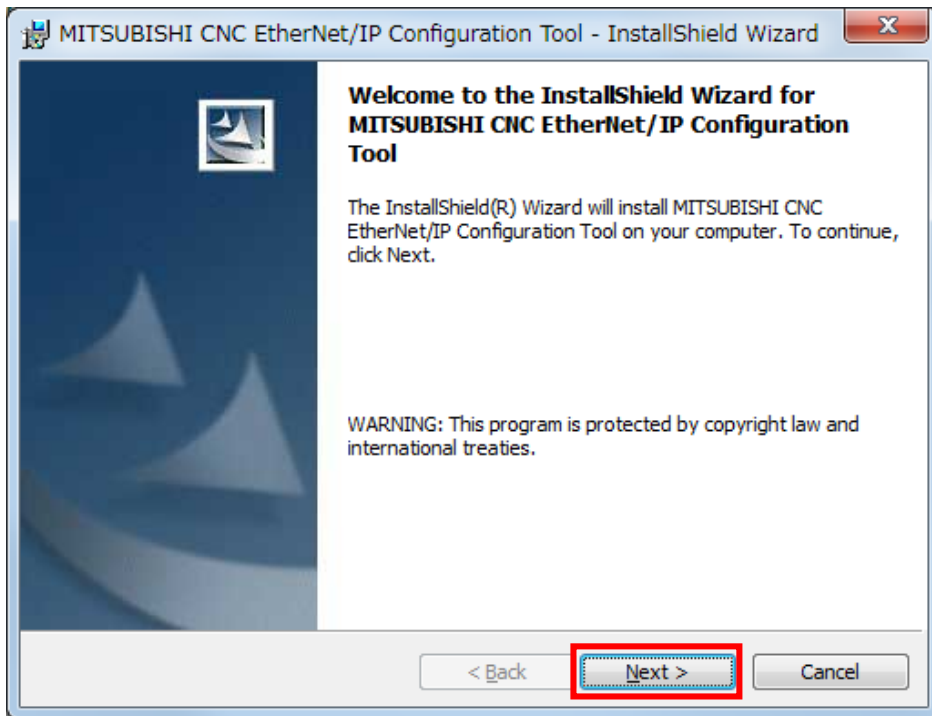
MITSUBISHI CNC EtherNet/IP Configuration Tool - InstallShield Wizard

Welcome to the InstallShield Wizard for MITSUBISHI CNC EtherNet/IP Configuration Tool

The InstallShield(R) Wizard will install MITSUBISHI CNC EtherNet/IP Configuration Tool on your computer. To continue, click Next.

WARNING: This program is protected by copyright law and international treaties.

< Back

Next >

Cancel